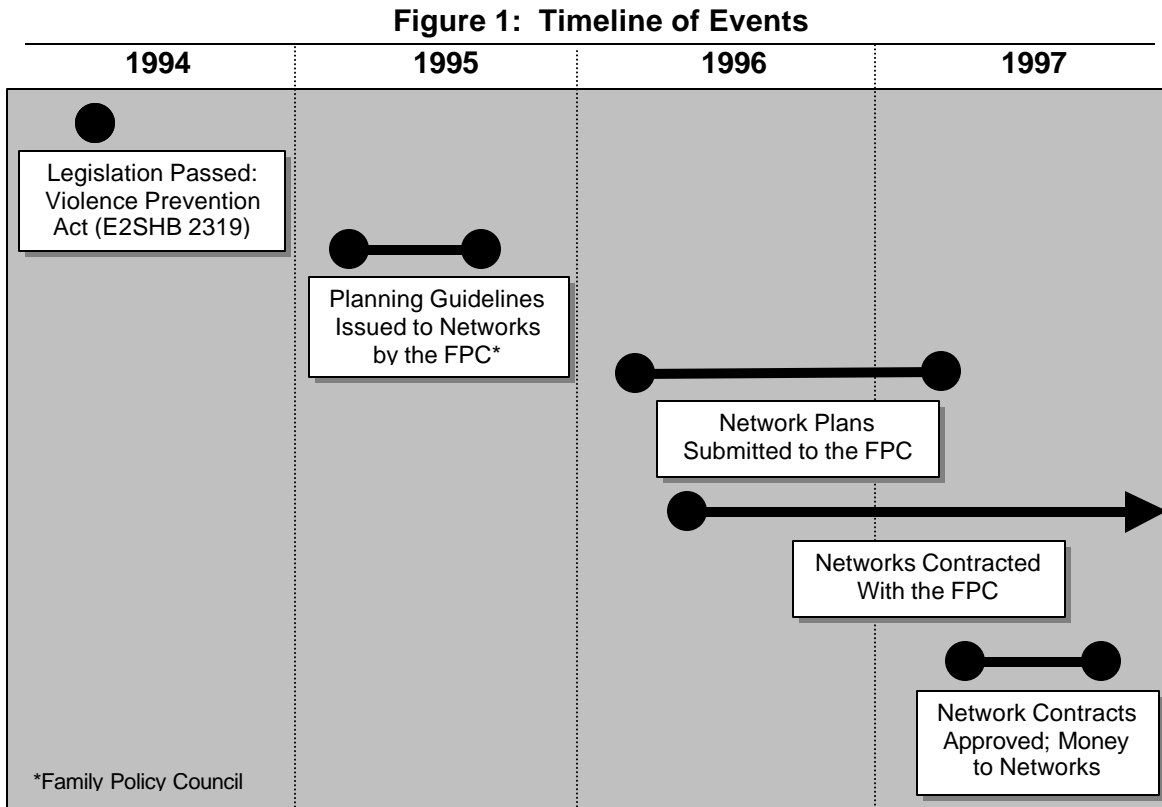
Figure 1: Timeline of Events

1994

1995

1996

1997

Legislation Passed: Violence Prevention Act (E2SHB 2319)

Planning Guidelines Issued to Networks by the FPC*

Network Plans Submitted to the FPC

Networks Contracted With the FPC

Network Contracts Approved; Money to Networks

*Family Policy Council